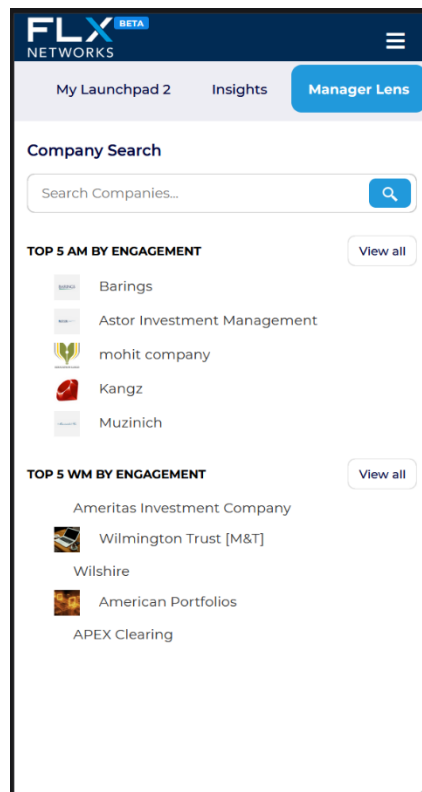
FLX BETA
NETWORKS

My Launchpad 2
Insights
Manager Lens

Company Search

Search Companies...

TOP 5 AM BY ENGAGEMENT
View all

Barings
Astor Investment Management
mohit company
Kangz
Muzinich

TOP 5 WM BY ENGAGEMENT
View all

Ameritas Investment Company
Wilmington Trust [M&T]
Wilshire
American Portfolios
APEX Clearing